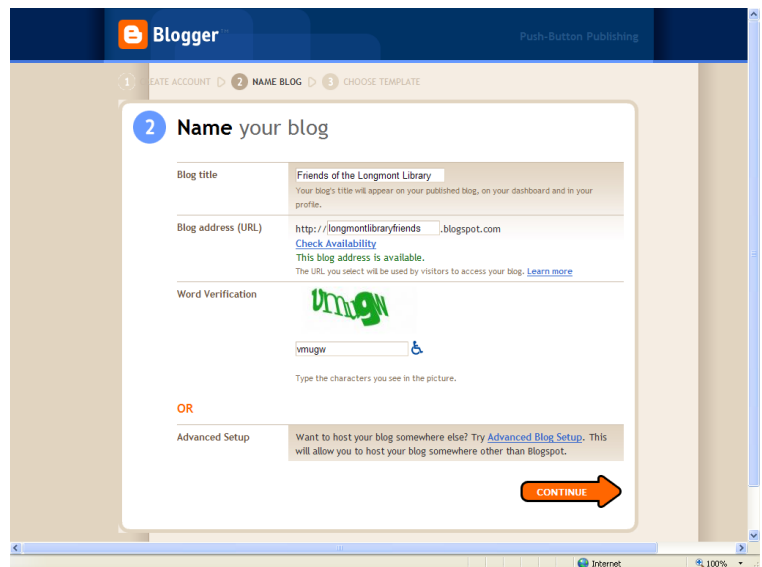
Blogger

Push-Button Publishing

1 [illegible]EATE ACCOUNT 2 NAME BLOG 3 CHOOSE TEMPLATE

2 Name your blog

| | |
|---|---|
| Blog title | Friends of the Longmont Library<br>Your blog's title will appear on your published blog, on your dashboard and in your profile. |
| Blog address (URL) | http:// longmontlibraryfriends .blogspot.com<br>Check Availability<br>This blog address is available.<br>The URL you select will be used by visitors to access your blog. Learn more |
| Word Verification | vmugw<br>vmugw<br>Type the characters you see in the picture. |

OR

| | |
|---|---|
| Advanced Setup | Want to host your blog somewhere else? Try Advanced Blog Setup. This will allow you to host your blog somewhere other than Blogspot. |

CONTINUE

Internet

100%